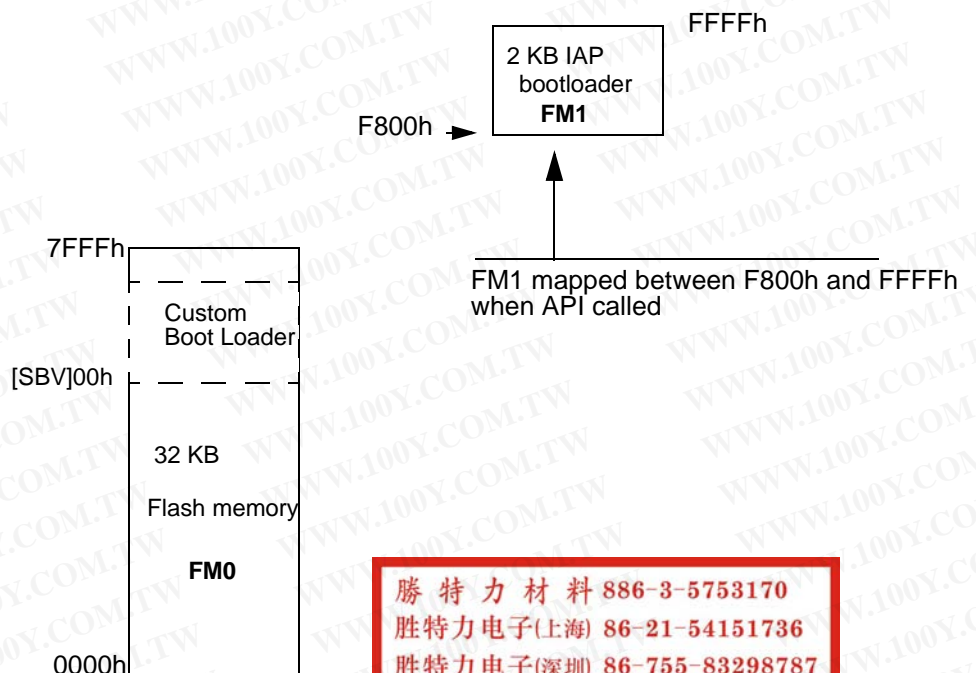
FFFFh

2 KB IAP bootloader **FM1**

F800h

FM1 mapped between F800h and FFFFh when API called

7FFFh

Custom Boot Loader

[SBV]00h

32 KB

Flash memory

**FM0**

0000h

勝 特 力 材 料 886-3-5753170
胜特力电子(上海) 86-21-54151736
胜特力电子(深圳) 86-755-83298787

WWW.100Y.COM.TW